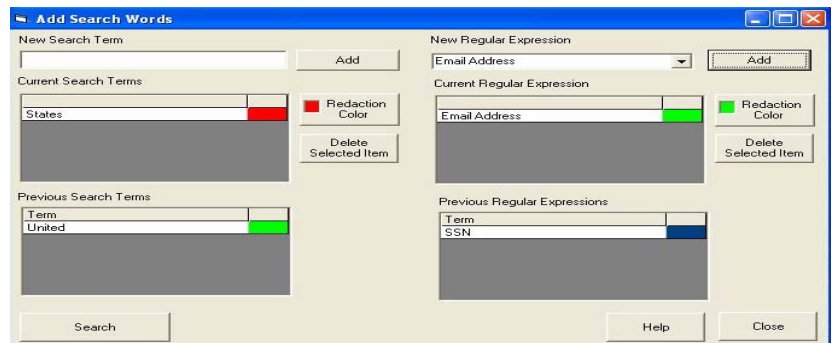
Add Search Words

New Search Term

Add

Current Search Terms

States

Redaction Color

Delete Selected Item

Previous Search Terms

| Term | |
|---|---|
| United | |

New Regular Expression

Email Address

Add

Current Regular Expression

Email Address

Redaction Color

Delete Selected Item

Previous Regular Expressions

| Term | |
|---|---|
| SSN | |

Search

Help

Close